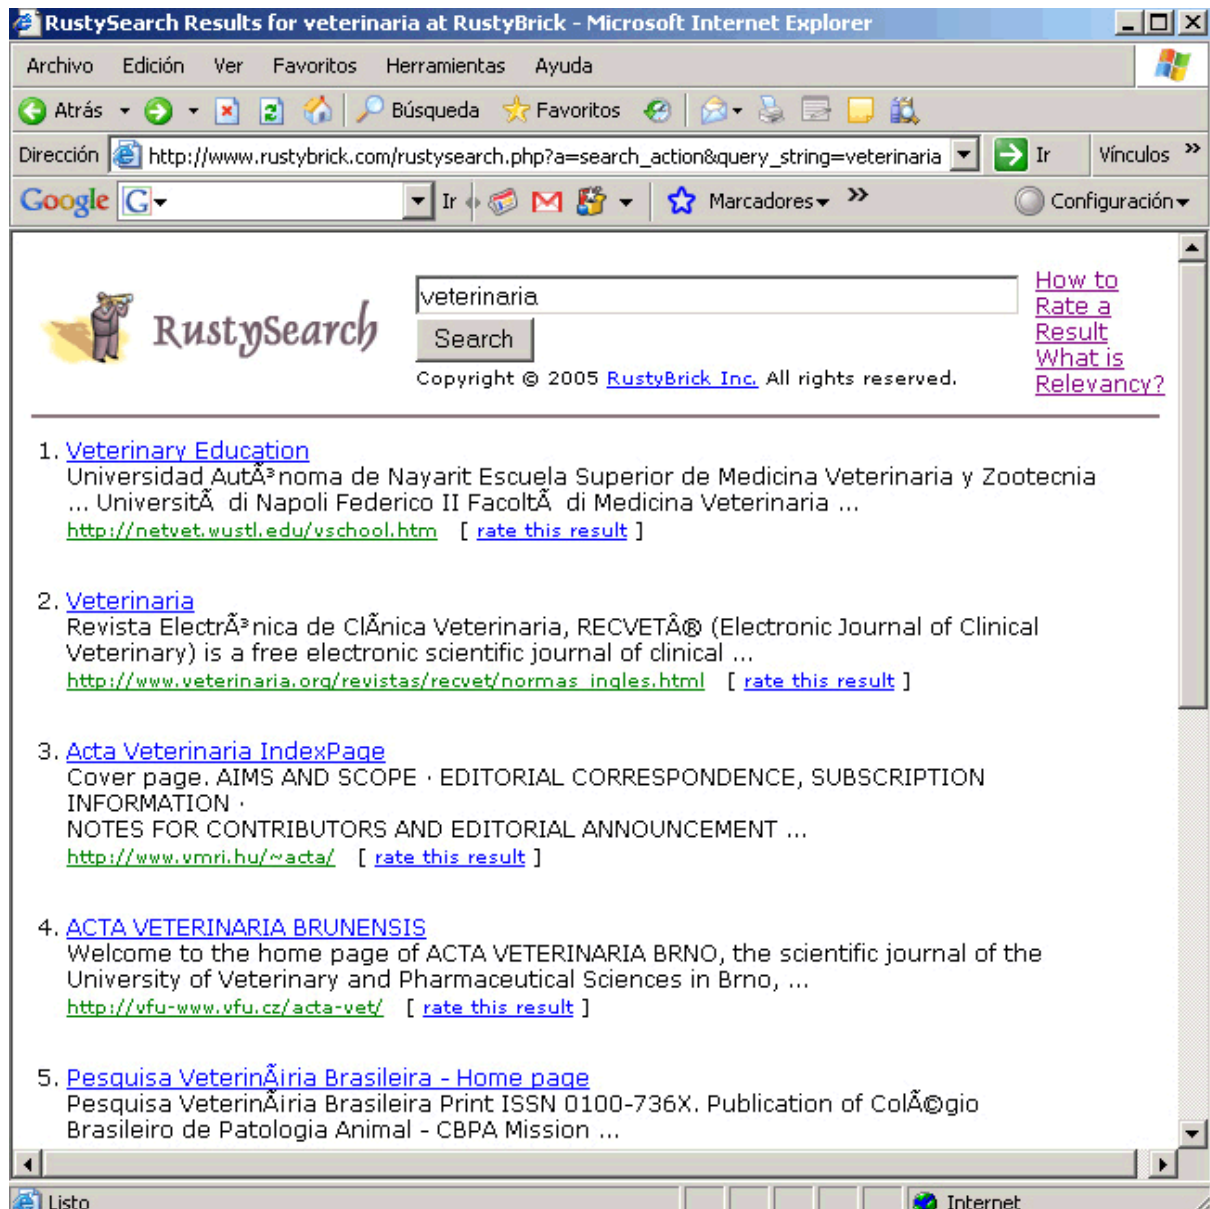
RustySearch Results for veterinaria at RustyBrick - Microsoft Internet Explorer

Archivo Edición Ver Favoritos Herramientas Ayuda

Atrás Búsqueda Favoritos

Dirección http://www.rustybrick.com/rustysearch.php?a=search_action&query_string=veterinaria Ir Vínculos »

Google G Ir Marcadores » Configuración

RustySearch

veterinaria

Search

Copyright © 2005 RustyBrick Inc. All rights reserved.

How to Rate a Result What is Relevancy?

1. Veterinary Education
Universidad AutÃ³noma de Nayarit Escuela Superior de Medicina Veterinaria y Zootecnia ... UniversitÃ  di Napoli Federico II FacoltÃ  di Medicina Veterinaria ...
http://netvet.wustl.edu/vschool.htm [ rate this result ]

2. Veterinaria
Revista ElectrÃ³nica de ClÃnica Veterinaria, RECVETÂ® (Electronic Journal of Clinical Veterinary) is a free electronic scientific journal of clinical ...
http://www.veterinaria.org/revistas/recvet/normas_ingles.html [ rate this result ]

3. Acta Veterinaria IndexPage
Cover page. AIMS AND SCOPE · EDITORIAL CORRESPONDENCE, SUBSCRIPTION INFORMATION ·
NOTES FOR CONTRIBUTORS AND EDITORIAL ANNOUNCEMENT ...
http://www.vmri.hu/~acta/ [ rate this result ]

4. ACTA VETERINARIA BRUNENSIS
Welcome to the home page of ACTA VETERINARIA BRNO, the scientific journal of the University of Veterinary and Pharmaceutical Sciences in Brno, ...
http://vfu-www.vfu.cz/acta-vet/ [ rate this result ]

5. Pesquisa VeterinÃiria Brasileira - Home page
Pesquisa VeterinÃiria Brasileira Print ISSN 0100-736X. Publication of ColÃ©gio Brasileiro de Patologia Animal - CBPA Mission ...

Listo Internet